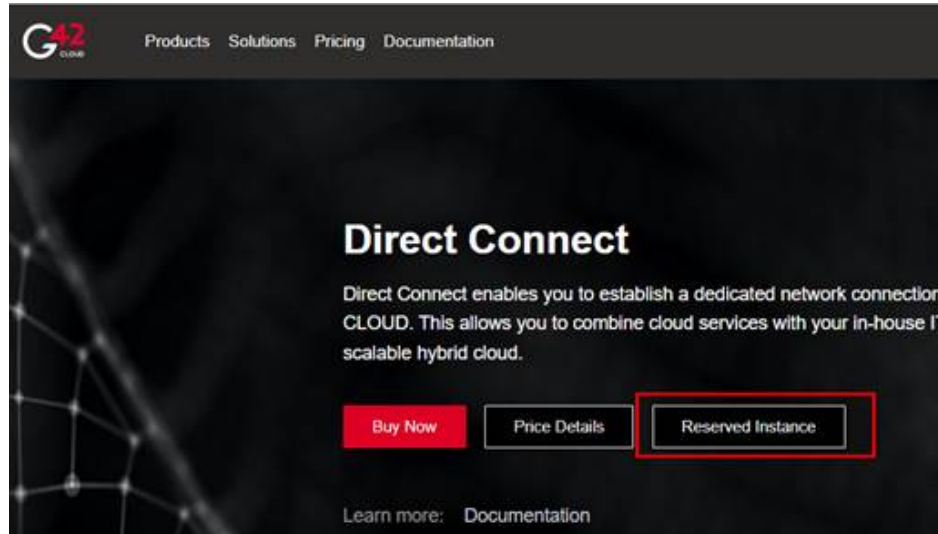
G42 CLOUD

Products Solutions Pricing Documentation

Direct Connect

Direct Connect enables you to establish a dedicated network connection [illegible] CLOUD. This allows you to combine cloud services with your in-house I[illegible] scalable hybrid cloud.

Buy Now Price Details Reserved Instance

Learn more: Documentation